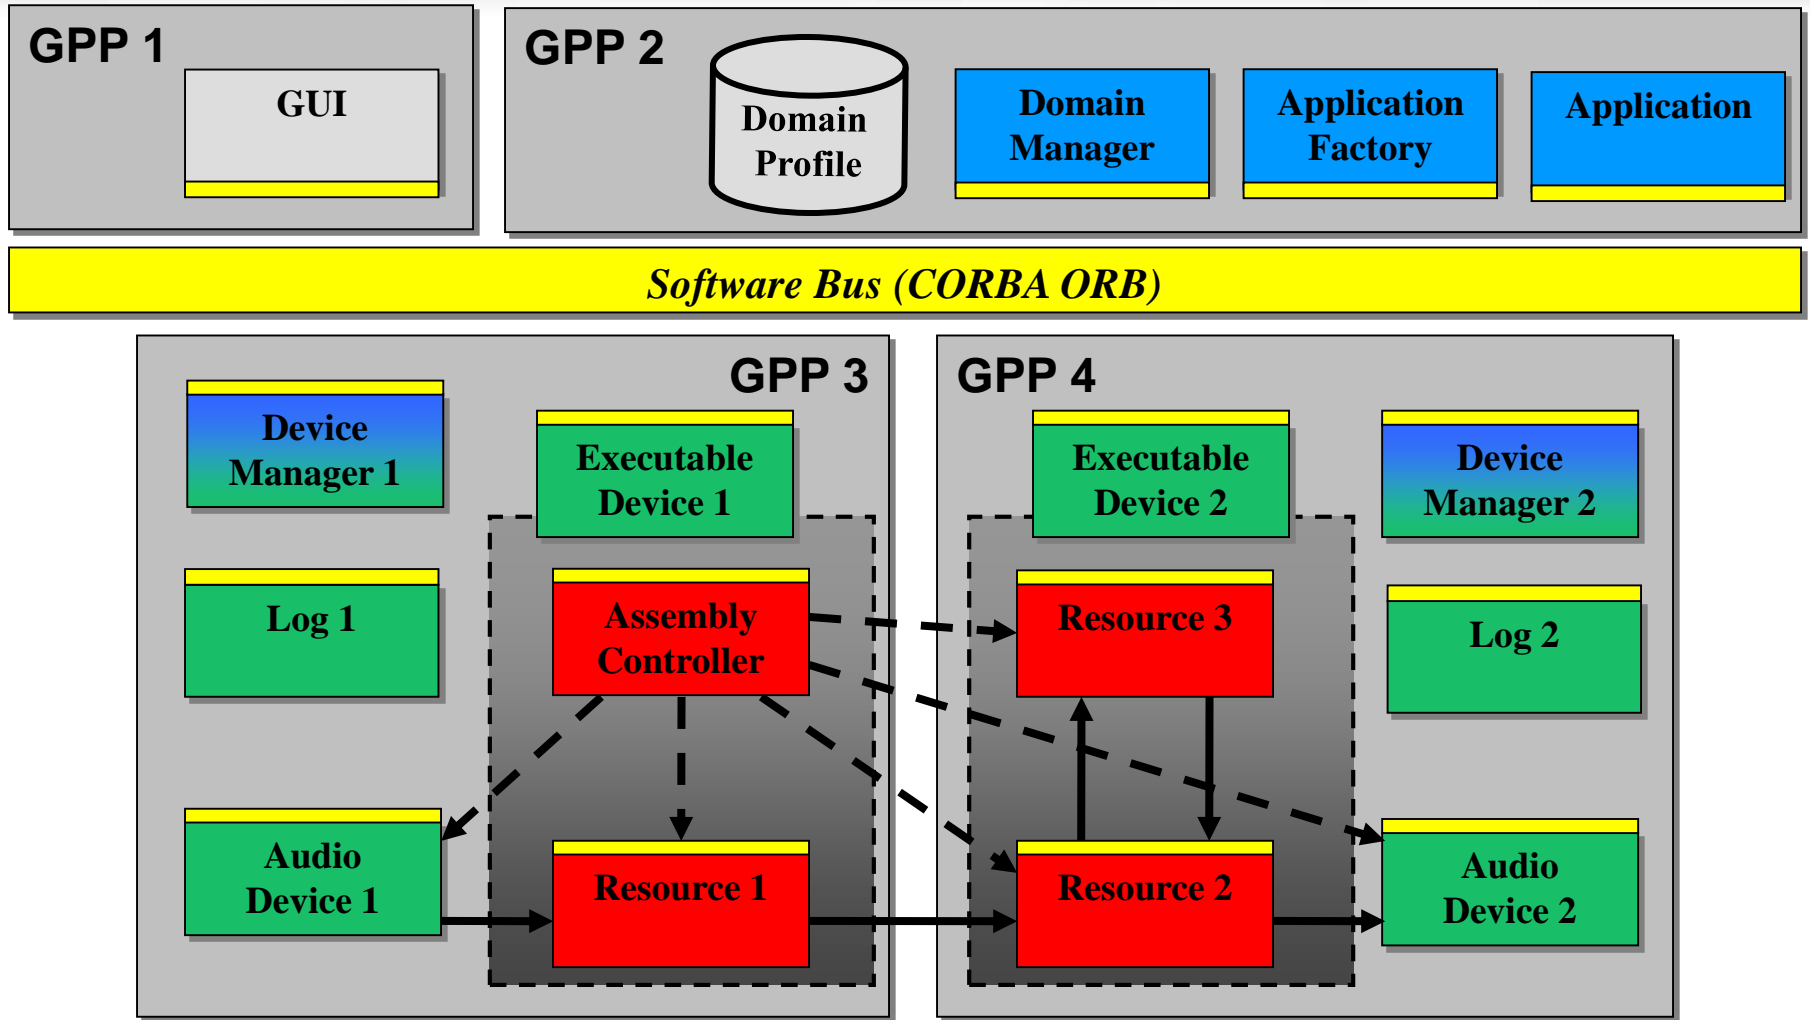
GPP 1

GUI

GPP 2

Domain Profile

Domain Manager

Application Factory

Application

Software Bus (CORBA ORB)

GPP 3

Device Manager 1

Executable Device 1

Log 1

Assembly Controller

Audio Device 1

Resource 1

GPP 4

Executable Device 2

Device Manager 2

Resource 3

Log 2

Resource 2

Audio Device 2